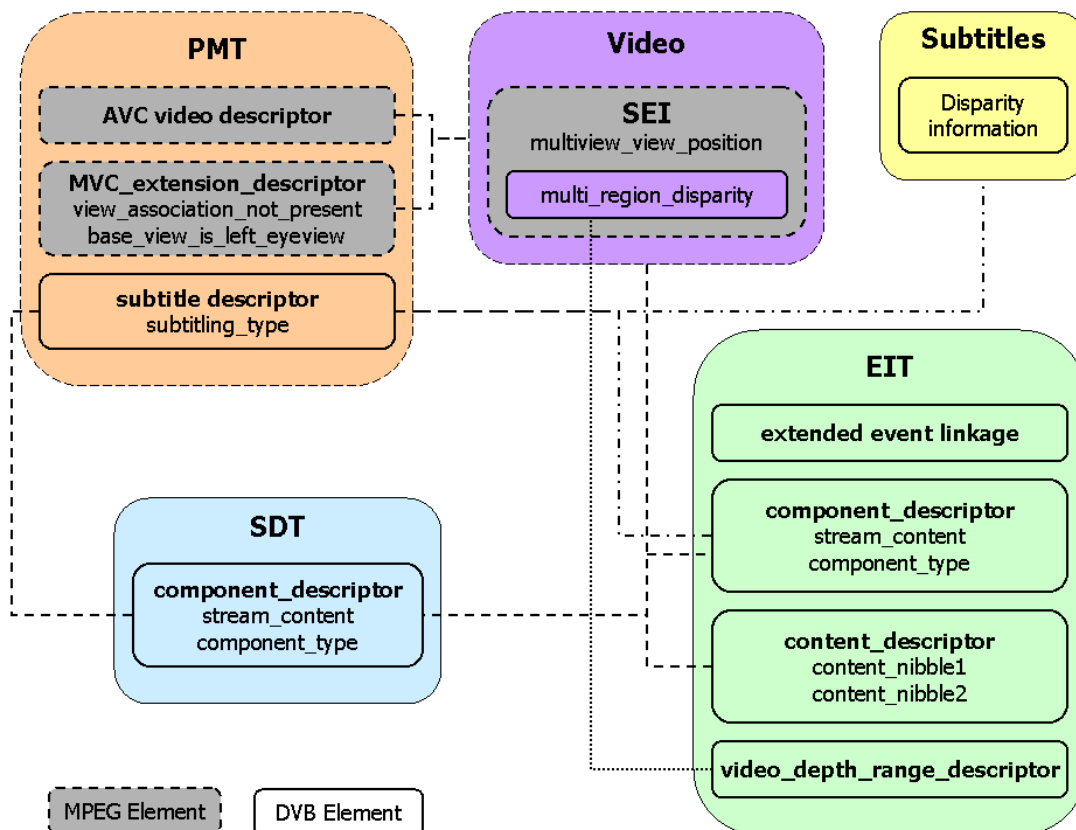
PMT

AVC video descriptor

MVC_extension_descriptor
view_association_not_present
base_view_is_left_eyeview

subtitle descriptor
subtitling_type

Video

SEI
multiview_view_position

multi_region_disparity

Subtitles

Disparity information

EIT

extended event linkage

component_descriptor
stream_content
component_type

content_descriptor
content_nibble1
content_nibble2

video_depth_range_descriptor

SDT

component_descriptor
stream_content
component_type

MPEG Element

DVB Element